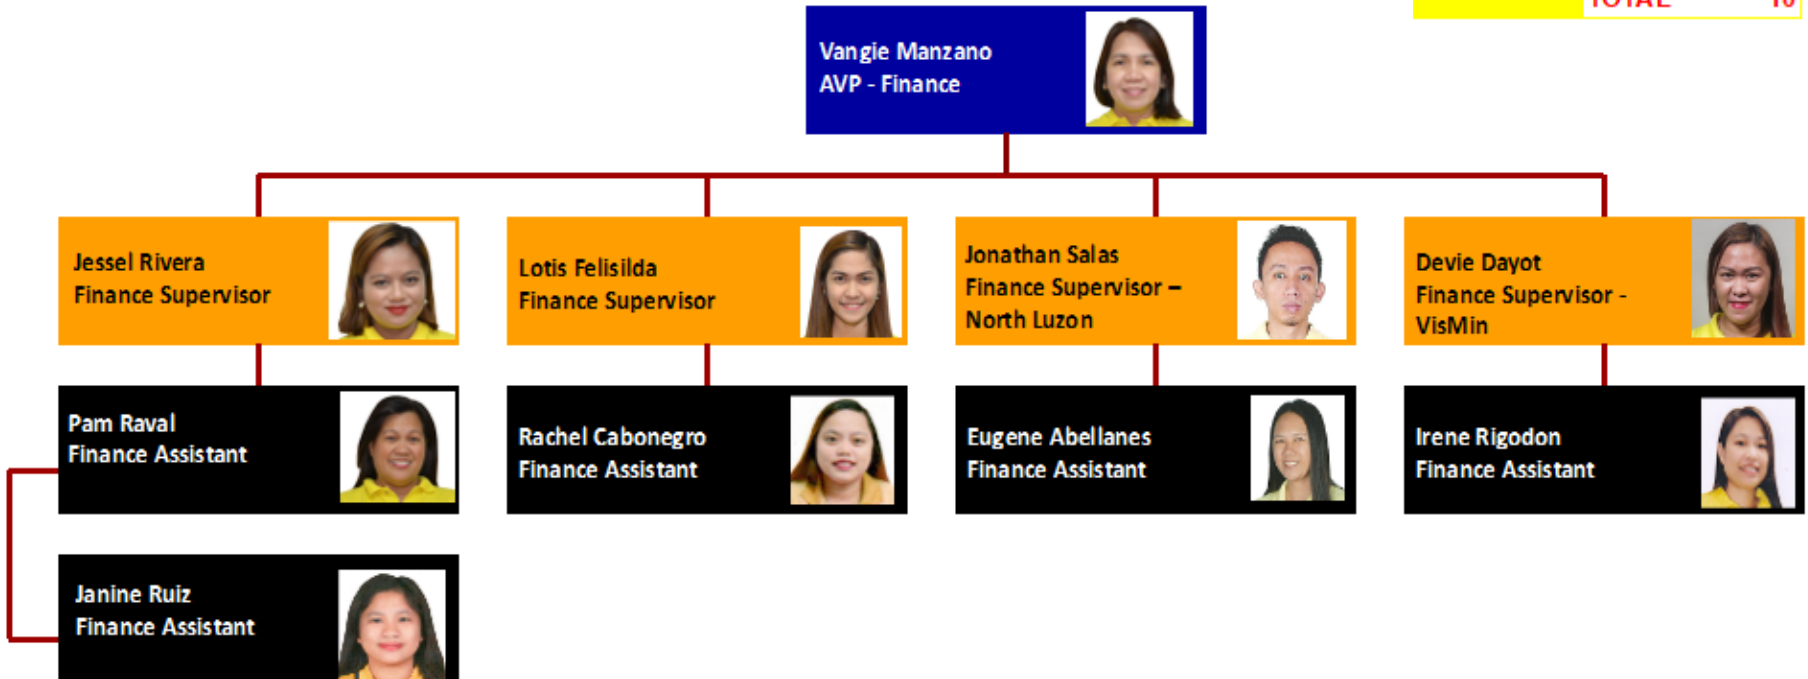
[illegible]

Vangie Manzano
AVP - Finance

Jessel Rivera
Finance Supervisor

Lotis Felisilda
Finance Supervisor

Jonathan Salas
Finance Supervisor – North Luzon

Devie Dayot
Finance Supervisor - VisMin

Pam Raval
Finance Assistant

Rachel Cabonegro
Finance Assistant

Eugene Abellanes
Finance Assistant

Irene Rigodon
Finance Assistant

Janine Ruiz
Finance Assistant